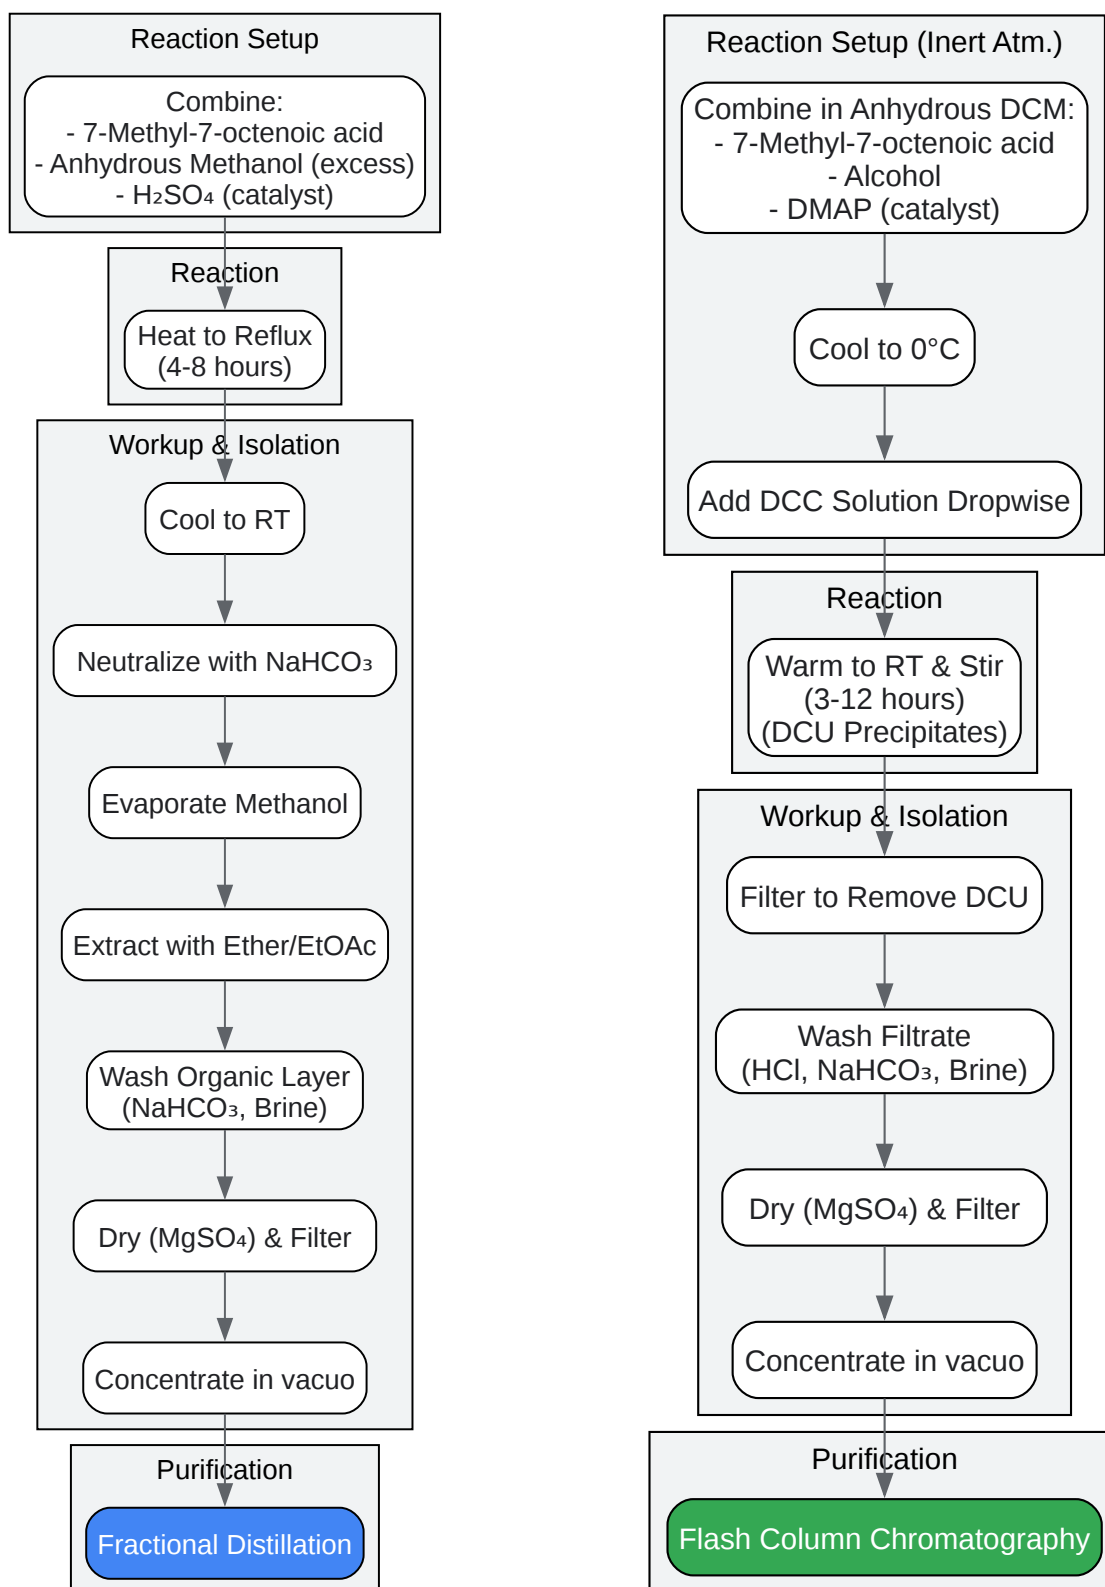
Reaction Setup

Combine:
- 7-Methyl-7-octenoic acid
- Anhydrous Methanol (excess)
- $H_2SO_4$ (catalyst)

Reaction

Heat to Reflux
(4-8 hours)

Workup & Isolation

Cool to RT

Neutralize with $NaHCO_3$

Evaporate Methanol

Extract with Ether/EtOAc

Wash Organic Layer
($NaHCO_3$, Brine)

Dry ($MgSO_4$) & Filter

Concentrate in vacuo

Purification

Fractional Distillation

Reaction Setup (Inert Atm.)

Combine in Anhydrous DCM:
- 7-Methyl-7-octenoic acid
- Alcohol
- DMAP (catalyst)

Cool to 0°C

Add DCC Solution Dropwise

Reaction

Warm to RT & Stir
(3-12 hours)
(DCU Precipitates)

Workup & Isolation

Filter to Remove DCU

Wash Filtrate
(HCl, $NaHCO_3$, Brine)

Dry ($MgSO_4$) & Filter

Concentrate in vacuo

Purification

Flash Column Chromatography